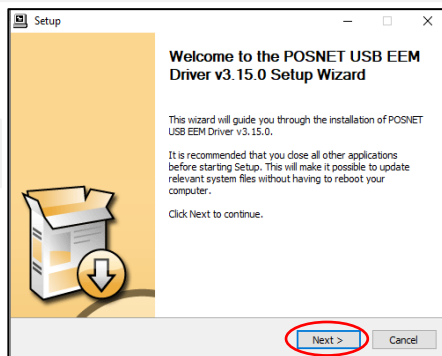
Setup

Welcome to the POSNET USB EEM Driver v3.15.0 Setup Wizard

This wizard will guide you through the installation of POSNET USB EEM Driver v3.15.0.

It is recommended that you close all other applications before starting Setup. This will make it possible to update relevant system files without having to reboot your computer.

Click Next to continue.

Next >

Cancel